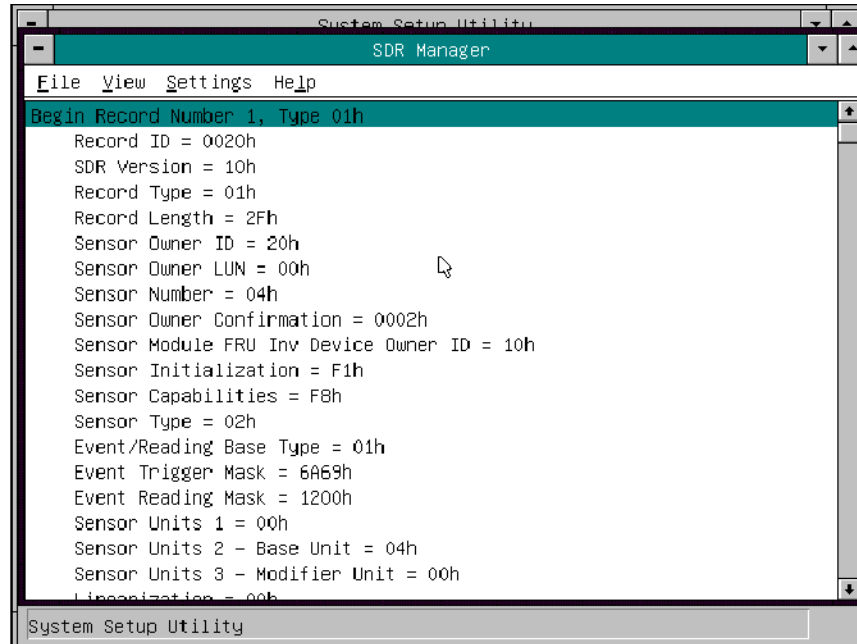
System Setup Utility

SDR Manager

File View Settings Help

Begin Record Number 1, Type 01h
Record ID = 0020h
SDR Version = 10h
Record Type = 01h
Record Length = 2Fh
Sensor Owner ID = 20h
Sensor Owner LUN = 00h
Sensor Number = 04h
Sensor Owner Confirmation = 0002h
Sensor Module FRU Inv Device Owner ID = 10h
Sensor Initialization = F1h
Sensor Capabilities = F8h
Sensor Type = 02h
Event/Reading Base Type = 01h
Event Trigger Mask = 6A69h
Event Reading Mask = 1200h
Sensor Units 1 = 00h
Sensor Units 2 - Base Unit = 04h
Sensor Units 3 - Modifier Unit = 00h
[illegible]

System Setup Utility